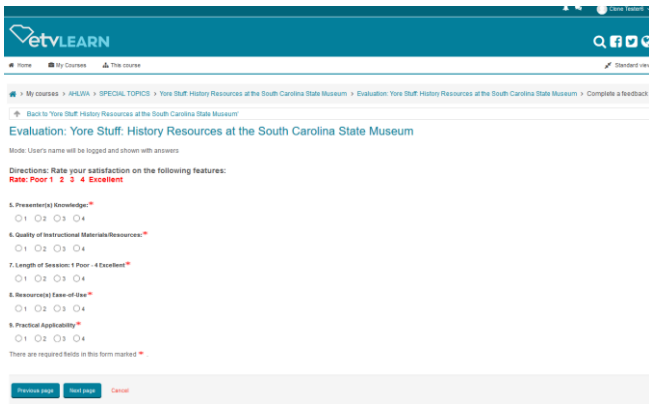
Clone Tester6

etvLEARN

Home My Courses This course Standard view

> My courses > AHLWA > SPECIAL TOPICS > Yore Stuff: History Resources at the South Carolina State Museum > Evaluation: Yore Stuff: History Resources at the South Carolina State Museum > Complete a feedback

Back to 'Yore Stuff: History Resources at the South Carolina State Museum'

Evaluation: Yore Stuff: History Resources at the South Carolina State Museum

Mode: User's name will be logged and shown with answers

Directions: Rate your satisfaction on the following features:
Rate: Poor 1 2 3 4 Excellent

5. Presenter(s) Knowledge:*
1 2 3 4

6. Quality of Instructional Materials/Resources:*
1 2 3 4

7. Length of Session: 1 Poor - 4 Excellent*
1 2 3 4

8. Resource(s) Ease-of-Use*
1 2 3 4

9. Practical Applicability*
1 2 3 4

There are required fields in this form marked *

Previous page Next page Cancel